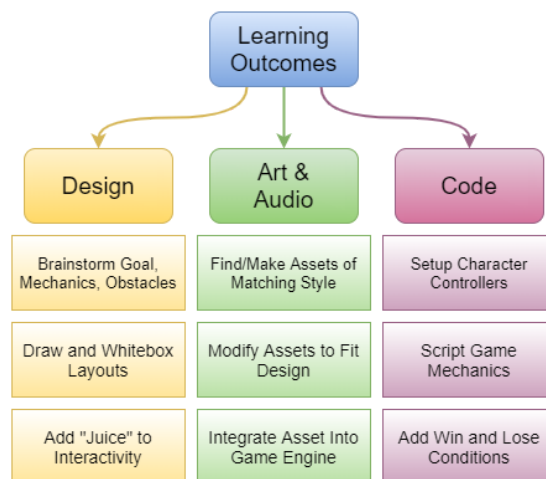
Learning Outcomes

Design

Brainstorm Goal, Mechanics, Obstacles

Draw and Whitebox Layouts

Add "Juice" to Interactivity

Art & Audio

Find/Make Assets of Matching Style

Modify Assets to Fit Design

Integrate Asset Into Game Engine

Code

Setup Character Controllers

Script Game Mechanics

Add Win and Lose Conditions